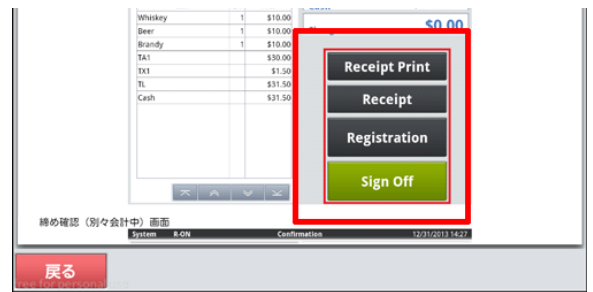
| | | |
|---|---|---|
| Whiskey | 1 | \$10.00 |
| Beer | 1 | \$10.00 |
| Brandy | 1 | \$10.00 |
| TA1 | | \$30.00 |
| TX1 | | \$1.50 |
| TL | | \$31.50 |
| Cash | | \$31.50 |

\$0.00

Receipt Print

Receipt

Registration

Sign Off

締め確認（別々会計中）画面

System R-ON Confirmation 12/31/2013 14:27

戻る

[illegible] for personal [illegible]